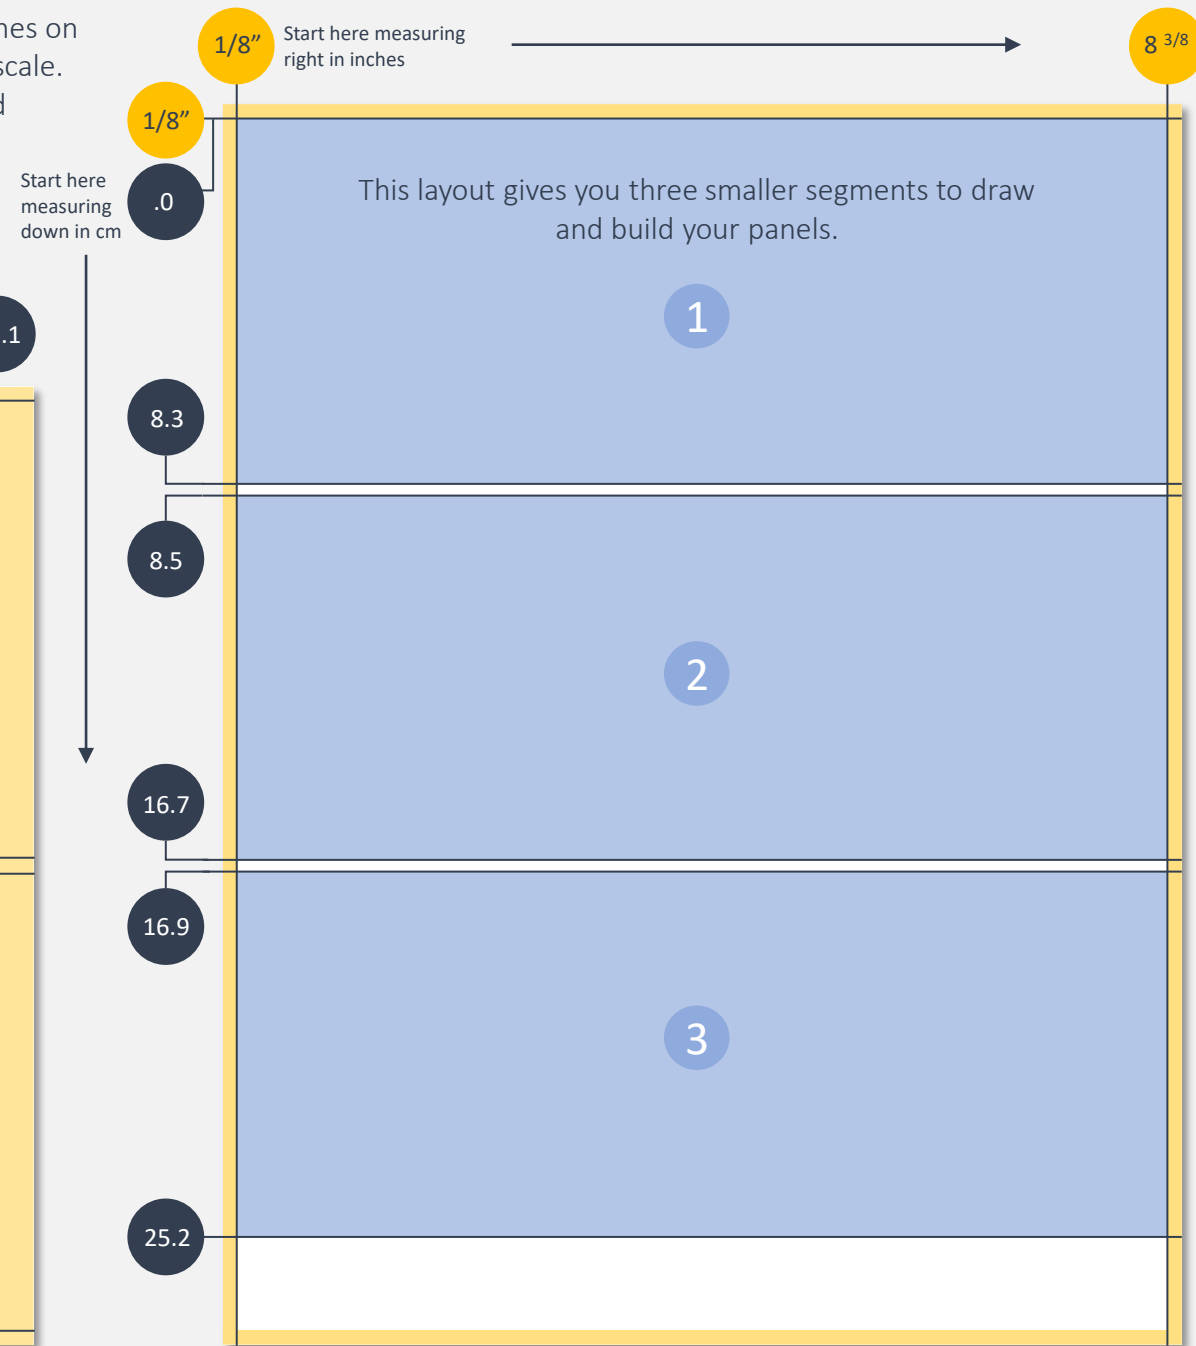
nes on
scale.
d

1/8”
Start here measuring right in inches

8 3/8

1/8”

Start here measuring down in cm

.0

.1

This layout gives you three smaller segments to draw and build your panels.

1

8.3

8.5

2

16.7

16.9

3

25.2